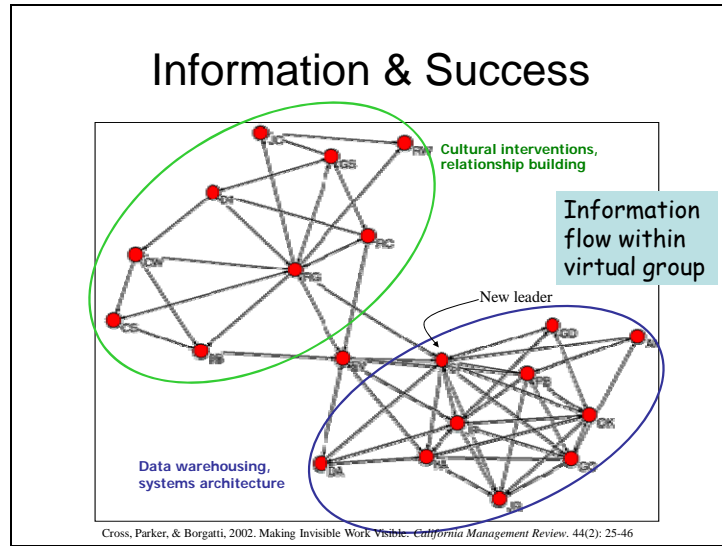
Information & Success

Cultural interventions, relationship building

Information flow within virtual group

New leader

JC
GS
RP
DI
RC
CW
RG
CS
HS
ST
GD
AL
PB
DK
DA
GC
JR

Data warehousing, systems architecture

Cross, Parker, & Borgatti, 2002. Making Invisible Work Visible. California Management Review. 44(2): 25-46